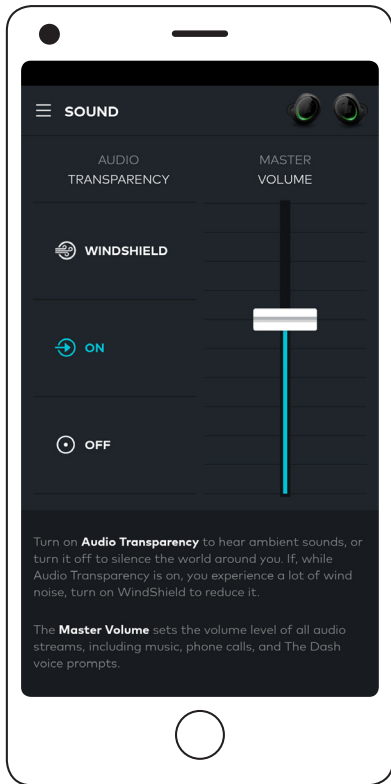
SOUND

AUDIO TRANSPARENCY

MASTER VOLUME

WINDSHIELD

ON

OFF

Turn on **Audio Transparency** to hear ambient sounds, or turn it off to silence the world around you. If, while Audio Transparency is on, you experience a lot of wind noise, turn on WindShield to reduce it.

The **Master Volume** sets the volume level of all audio streams, including music, phone calls, and The Dash voice prompts.